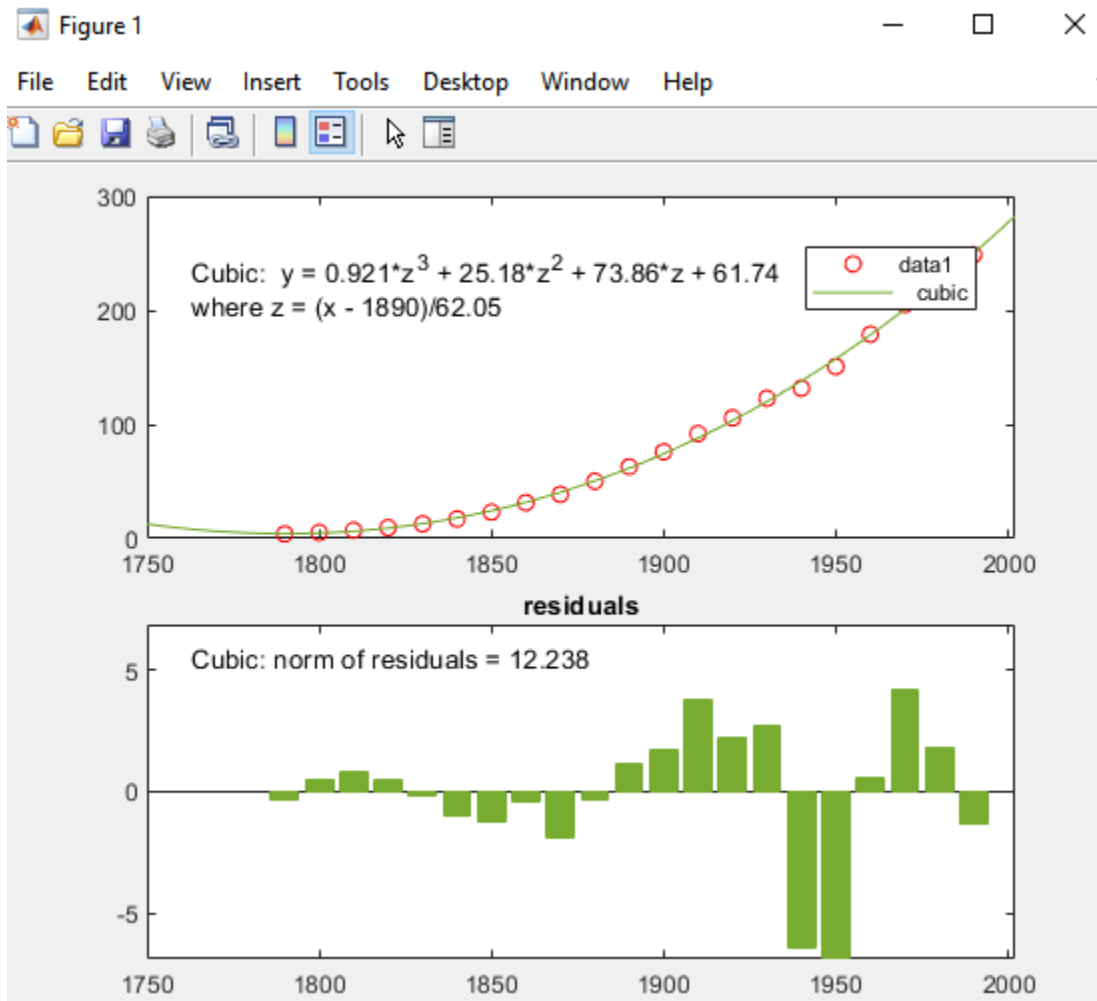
Figure 1

File Edit View Insert Tools Desktop Window Help

Cubic: y = 0.921*z$^3$ + 25.18*z$^2$ + 73.86*z + 61.74
where z = (x - 1890)/62.05

data1
cubic

300
200
100
0
1750 1800 1850 1900 1950 2000

residuals

Cubic: norm of residuals = 12.238

5
0
-5
1750 1800 1850 1900 1950 2000